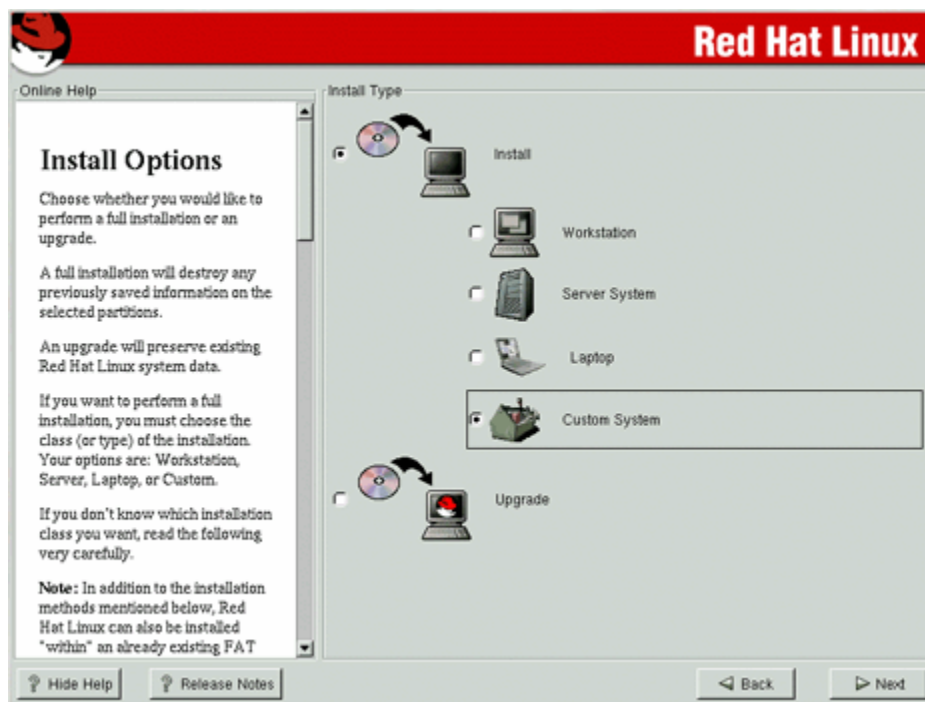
Red Hat Linux

Online Help

Install Options

Choose whether you would like to perform a full installation or an upgrade.

A full installation will destroy any previously saved information on the selected partitions.

An upgrade will preserve existing Red Hat Linux system data.

If you want to perform a full installation, you must choose the class (or type) of the installation. Your options are: Workstation, Server, Laptop, or Custom.

If you don't know which installation class you want, read the following very carefully.

Note: In addition to the installation methods mentioned below, Red Hat Linux can also be installed "within" an already existing FAT

Install Type

Install

Workstation

Server System

Laptop

Custom System

Upgrade

Hide Help

Release Notes

Back

Next